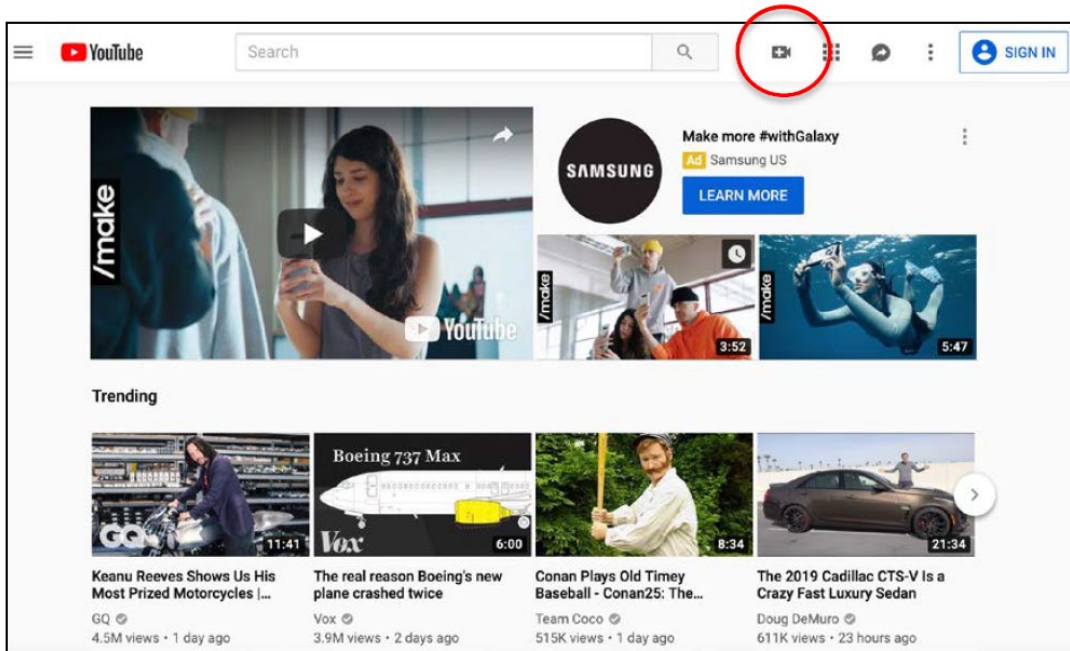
YouTube

Search

SIGN IN

/make

YouTube

SAMSUNG

Make more #withGalaxy

Ad Samsung US

LEARN MORE

/make

3:52

/make

5:47

Trending

GQ

11:41

Keanu Reeves Shows Us His Most Prized Motorcycles |...

GQ

4.5M views • 1 day ago

Boeing 737 Max

Vox

6:00

The real reason Boeing's new plane crashed twice

Vox

3.9M views • 2 days ago

8:34

Conan Plays Old Timey Baseball - Conan25: The...

Team Coco

515K views • 1 day ago

21:34

The 2019 Cadillac CTS-V Is a Crazy Fast Luxury Sedan

Doug DeMuro

611K views • 23 hours ago